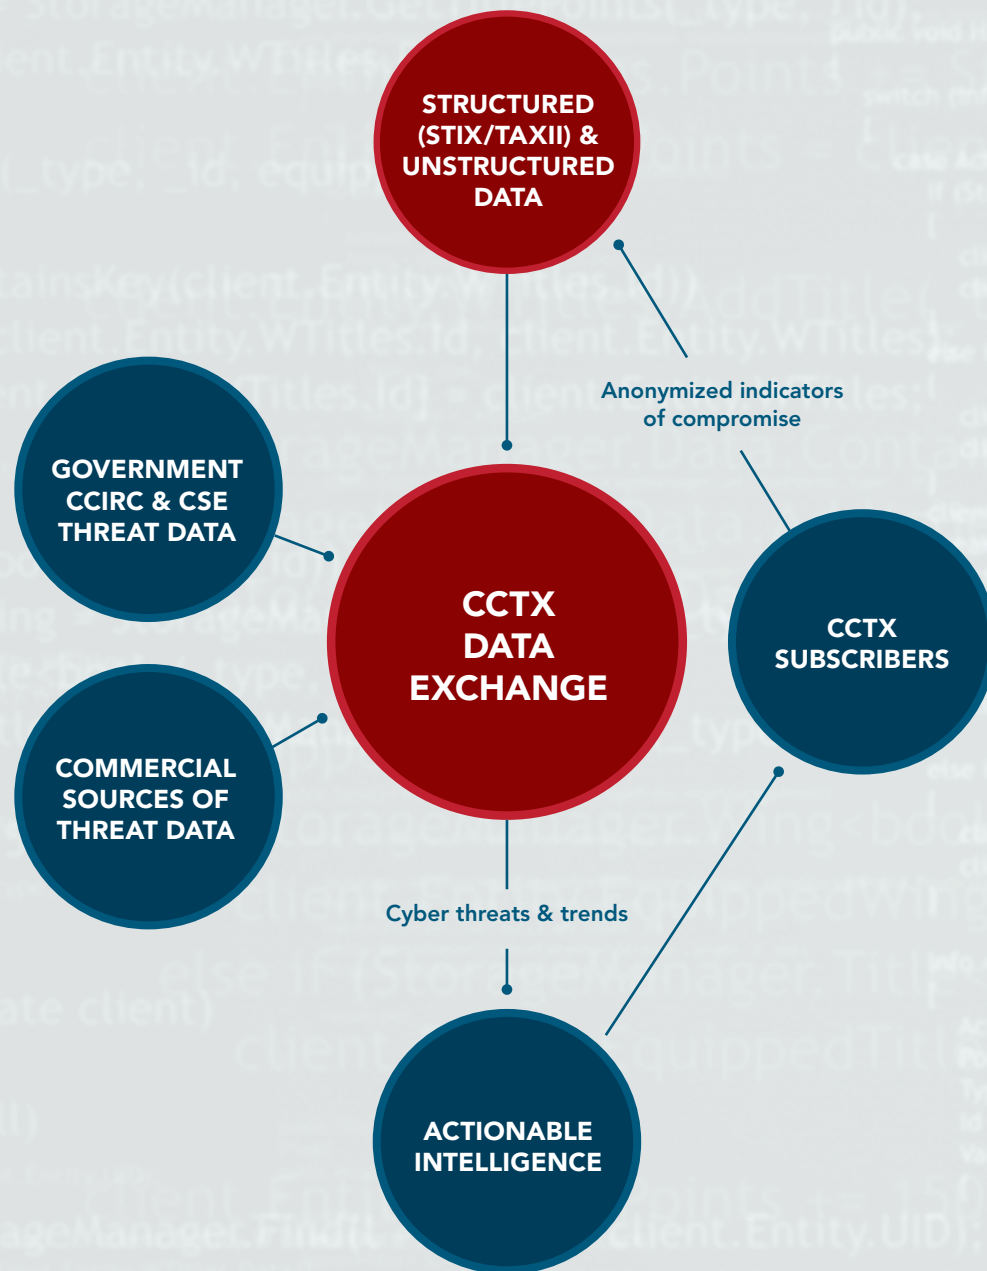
STRUCTURED (STIX/TAXII) & UNSTRUCTURED DATA

Anonymized indicators of compromise

GOVERNMENT CCIRC & CSE THREAT DATA

CCTX DATA EXCHANGE

CCTX SUBSCRIBERS

COMMERCIAL SOURCES OF THREAT DATA

Cyber threats & trends

ACTIONABLE INTELLIGENCE